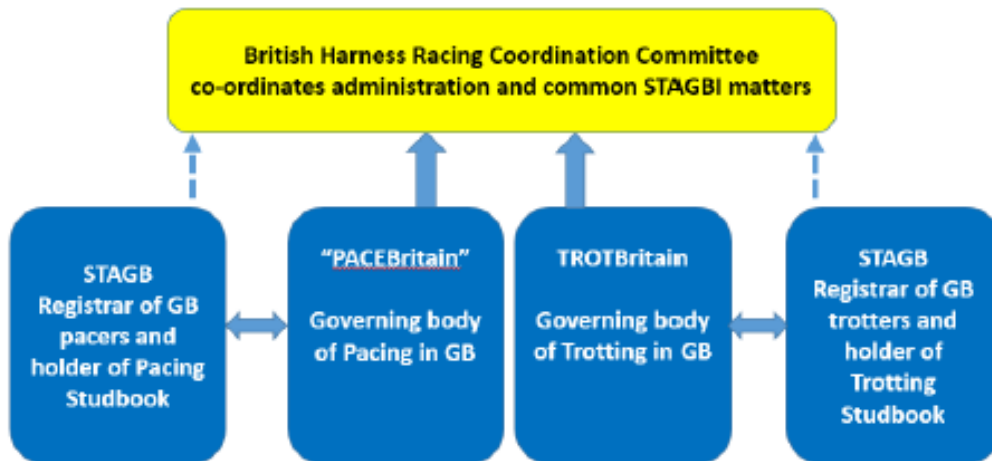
British Harness Racing Coordination Committee
co-ordinates administration and common STAGBI matters

STAGB
Registrar of GB pacers and holder of Pacing Studbook

"PACEBritain"

Governing body of Pacing in GB

TROTBritain

Governing body of Trotting in GB

STAGB
Registrar of GB trotters and holder of Trotting Studbook